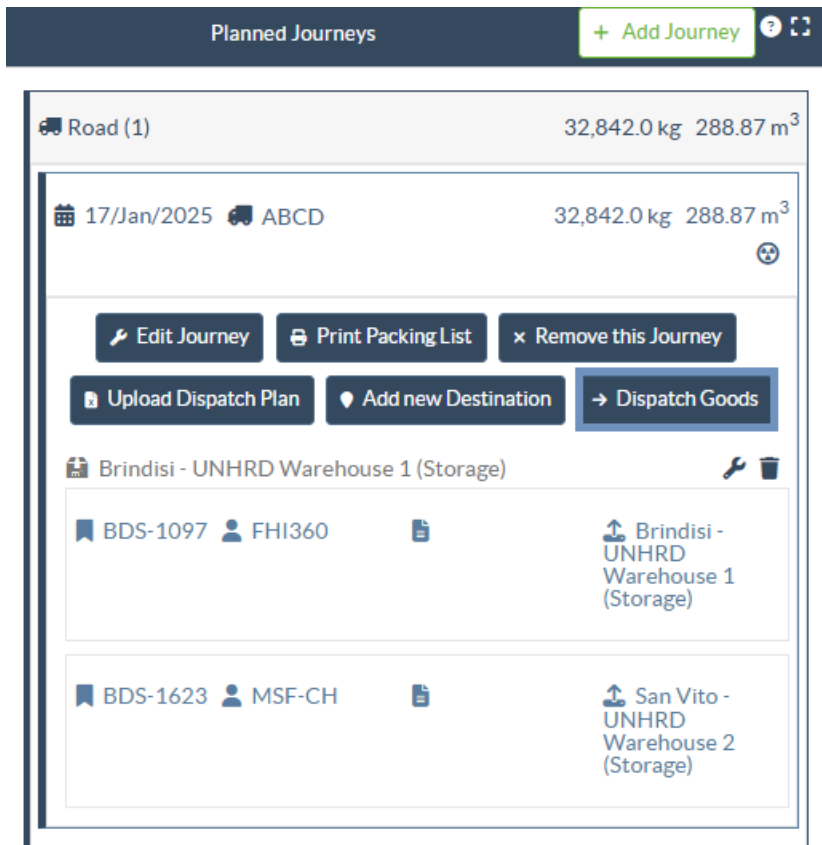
Planned Journeys

+ Add Journey

Road (1) 32,842.0 kg 288.87 m$^3$

17/Jan/2025 ABCD 32,842.0 kg 288.87 m$^3$

Edit Journey
Print Packing List
× Remove this Journey
Upload Dispatch Plan
Add new Destination
→ Dispatch Goods

Brindisi - UNHRD Warehouse 1 (Storage)

BDS-1097 FHI360 Brindisi - UNHRD Warehouse 1 (Storage)

BDS-1623 MSF-CH San Vito - UNHRD Warehouse 2 (Storage)